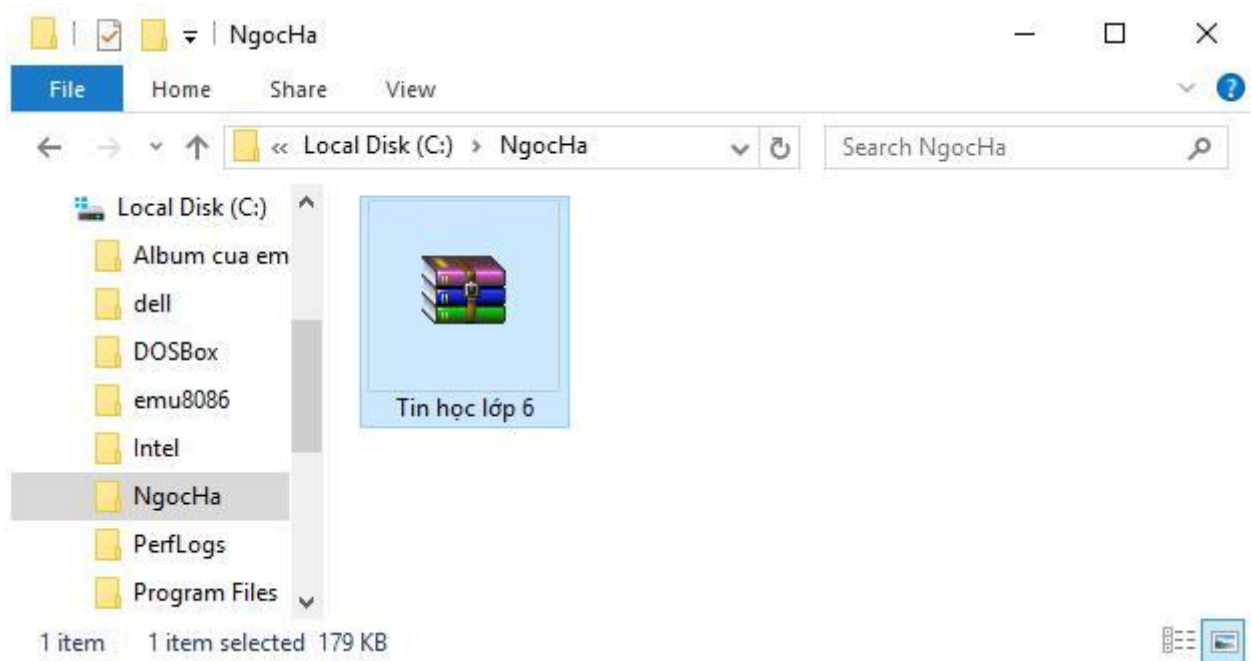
NgocHa

File Home Share View

« Local Disk (C:) › NgocHa

Search NgocHa

Local Disk (C:)
Album cua em
dell
DOSBox
emu8086
Intel
NgocHa
PerfLogs
Program Files

Tin học lớp 6

1 item 1 item selected 179 KB